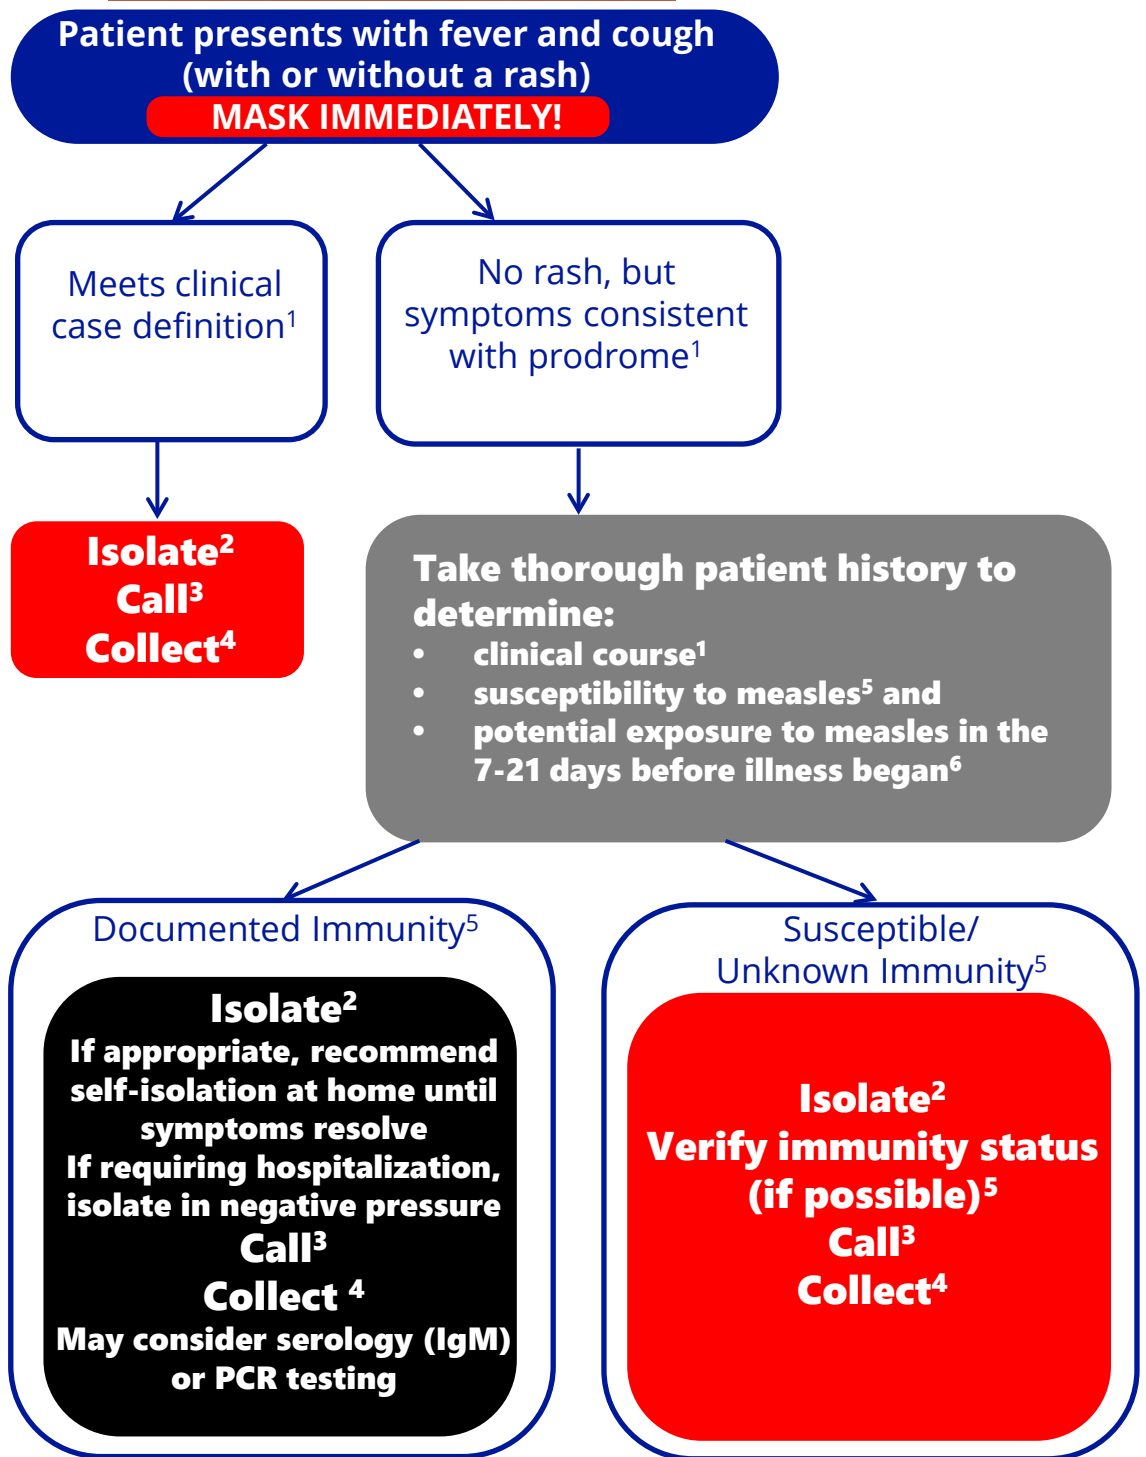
Patient presents with fever and cough (with or without a rash)
MASK IMMEDIATELY!

Meets clinical case definition$^1$

No rash, but symptoms consistent with prodrome$^1$

Isolate$^2$
Call$^3$
Collect$^4$

Take thorough patient history to determine:
• clinical course$^1$
• susceptibility to measles$^5$ and
• potential exposure to measles in the 7-21 days before illness began$^6$

Documented Immunity$^5$

Isolate$^2$
If appropriate, recommend self-isolation at home until symptoms resolve
If requiring hospitalization, isolate in negative pressure
Call$^3$
Collect $^4$
May consider serology (IgM) or PCR testing

Susceptible/ Unknown Immunity$^5$

Isolate$^2$
Verify immunity status (if possible)$^5$
Call$^3$
Collect$^4$